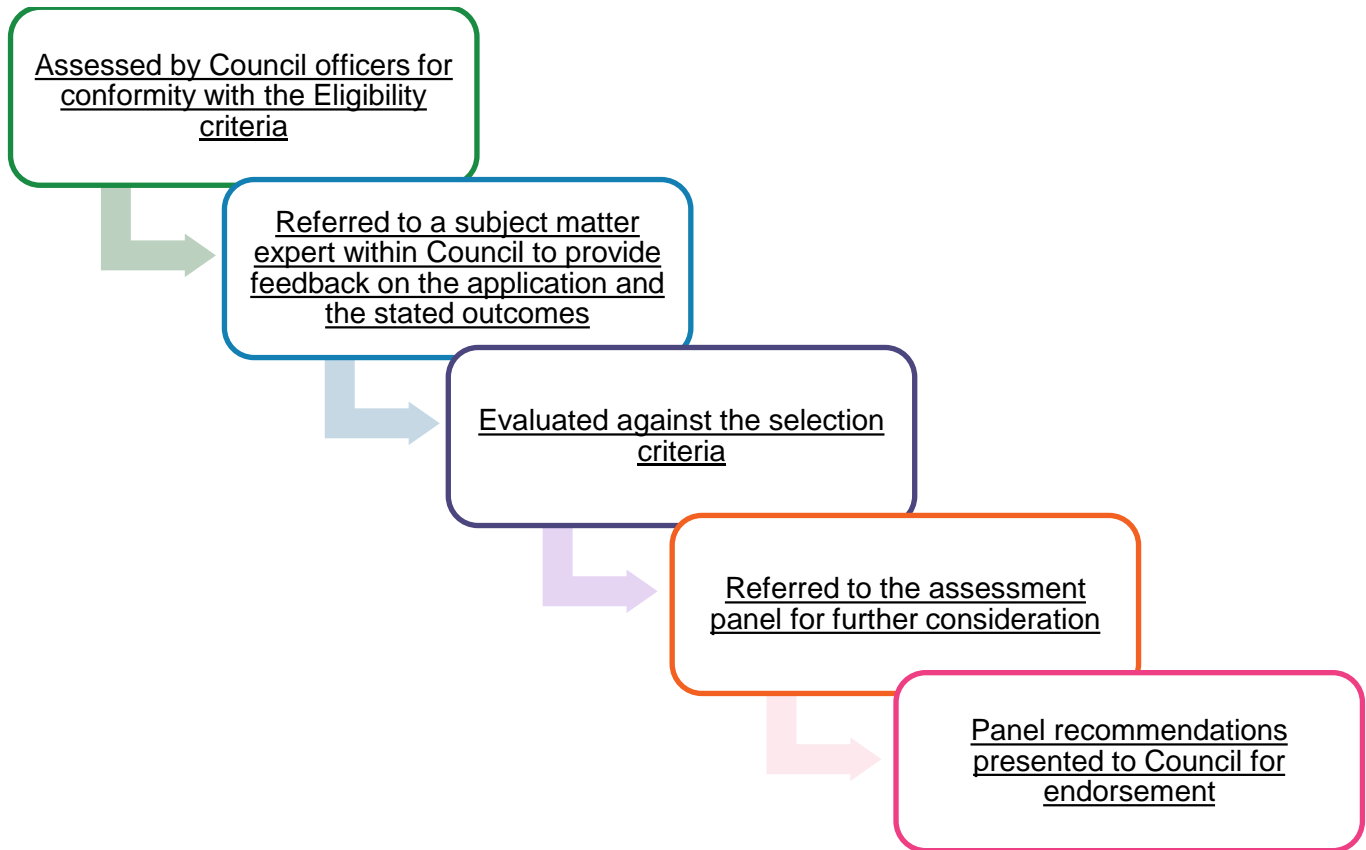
Assessed by Council officers for conformity with the Eligibility criteria

Referred to a subject matter expert within Council to provide feedback on the application and the stated outcomes

Evaluated against the selection criteria

Referred to the assessment panel for further consideration

Panel recommendations presented to Council for endorsement